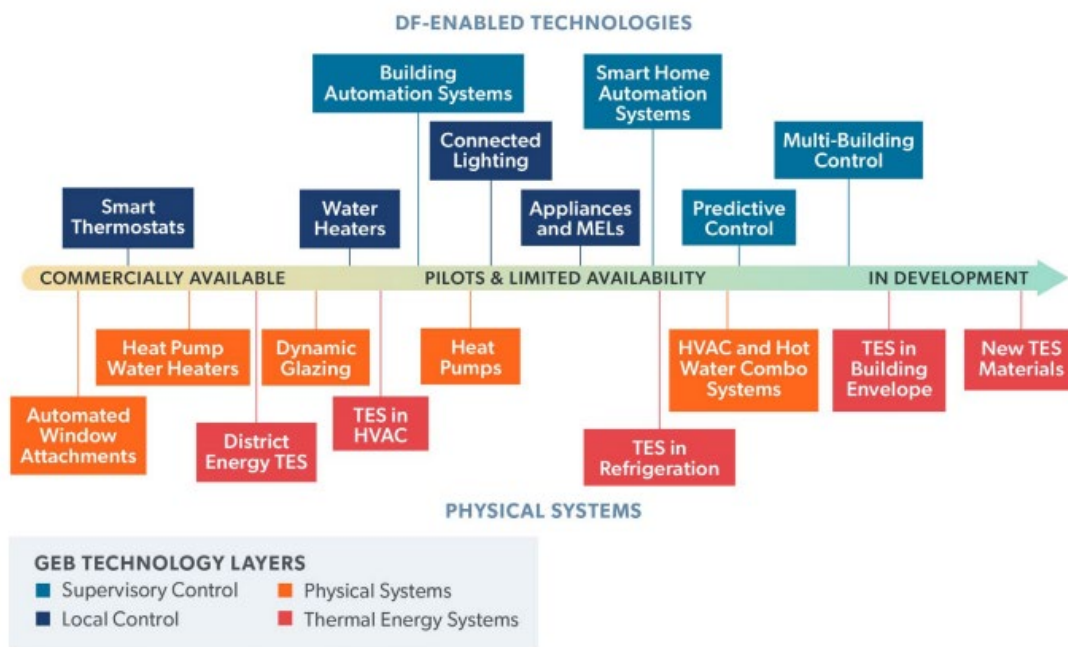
DF-ENABLED TECHNOLOGIES

Building Automation Systems

Smart Home Automation Systems

Connected Lighting

Multi-Building Control

Smart Thermostats

Water Heaters

Appliances and MELs

Predictive Control

COMMERCIALLY AVAILABLE

PILOTS & LIMITED AVAILABILITY

IN DEVELOPMENT

Heat Pump Water Heaters

Dynamic Glazing

Heat Pumps

HVAC and Hot Water Combo Systems

TES in Building Envelope

New TES Materials

Automated Window Attachments

District Energy TES

TES in HVAC

TES in Refrigeration

PHYSICAL SYSTEMS

GEB TECHNOLOGY LAYERS

Supervisory Control

Physical Systems

Local Control

Thermal Energy Systems